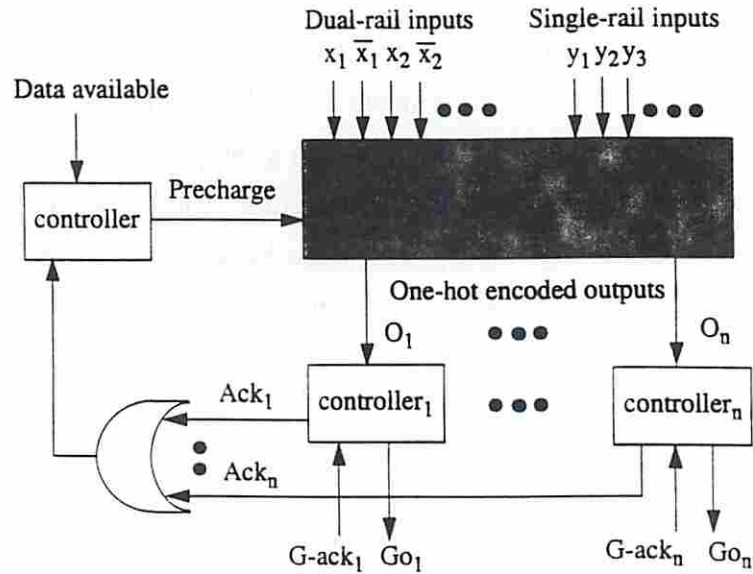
Dual-rail inputs
$x_1$ $\overline{x_1}$ $x_2$ $\overline{x_2}$

Single-rail inputs
$y_1$ $y_2$ $y_3$

Data available

controller

Precharge

One-hot encoded outputs

$O_1$

$O_n$

$Ack_1$

controller$_1$

controller$_n$

$Ack_n$

G-ack$_1$ Go$_1$

G-ack$_n$ Go$_n$